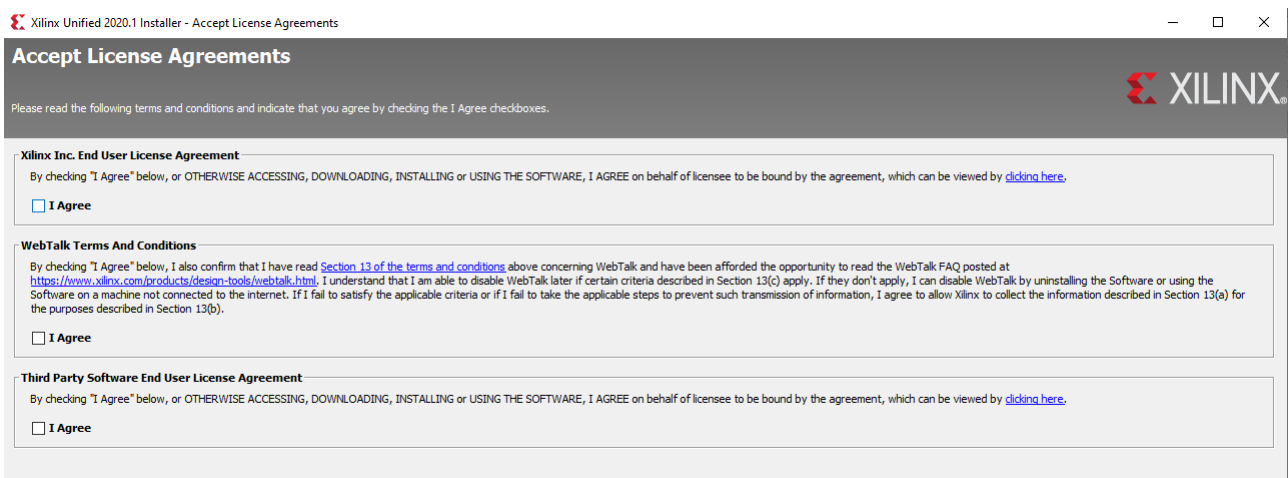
Xilinx Unified 2020.1 Installer - Accept License Agreements

Accept License Agreements

XILINX.

Please read the following terms and conditions and indicate that you agree by checking the I Agree checkboxes.

Xilinx Inc. End User License Agreement

By checking "I Agree" below, or OTHERWISE ACCESSING, DOWNLOADING, INSTALLING or USING THE SOFTWARE, I AGREE on behalf of licensee to be bound by the agreement, which can be viewed by clicking here.

I Agree

WebTalk Terms And Conditions

By checking "I Agree" below, I also confirm that I have read Section 13 of the terms and conditions above concerning WebTalk and have been afforded the opportunity to read the WebTalk FAQ posted at https://www.xilinx.com/products/design-tools/webtalk.html. I understand that I am able to disable WebTalk later if certain criteria described in Section 13(c) apply. If they don't apply, I can disable WebTalk by uninstalling the Software or using the Software on a machine not connected to the internet. If I fail to satisfy the applicable criteria or if I fail to take the applicable steps to prevent such transmission of information, I agree to allow Xilinx to collect the information described in Section 13(a) for the purposes described in Section 13(b).

I Agree

Third Party Software End User License Agreement

By checking "I Agree" below, or OTHERWISE ACCESSING, DOWNLOADING, INSTALLING or USING THE SOFTWARE, I AGREE on behalf of licensee to be bound by the agreement, which can be viewed by clicking here.

I Agree